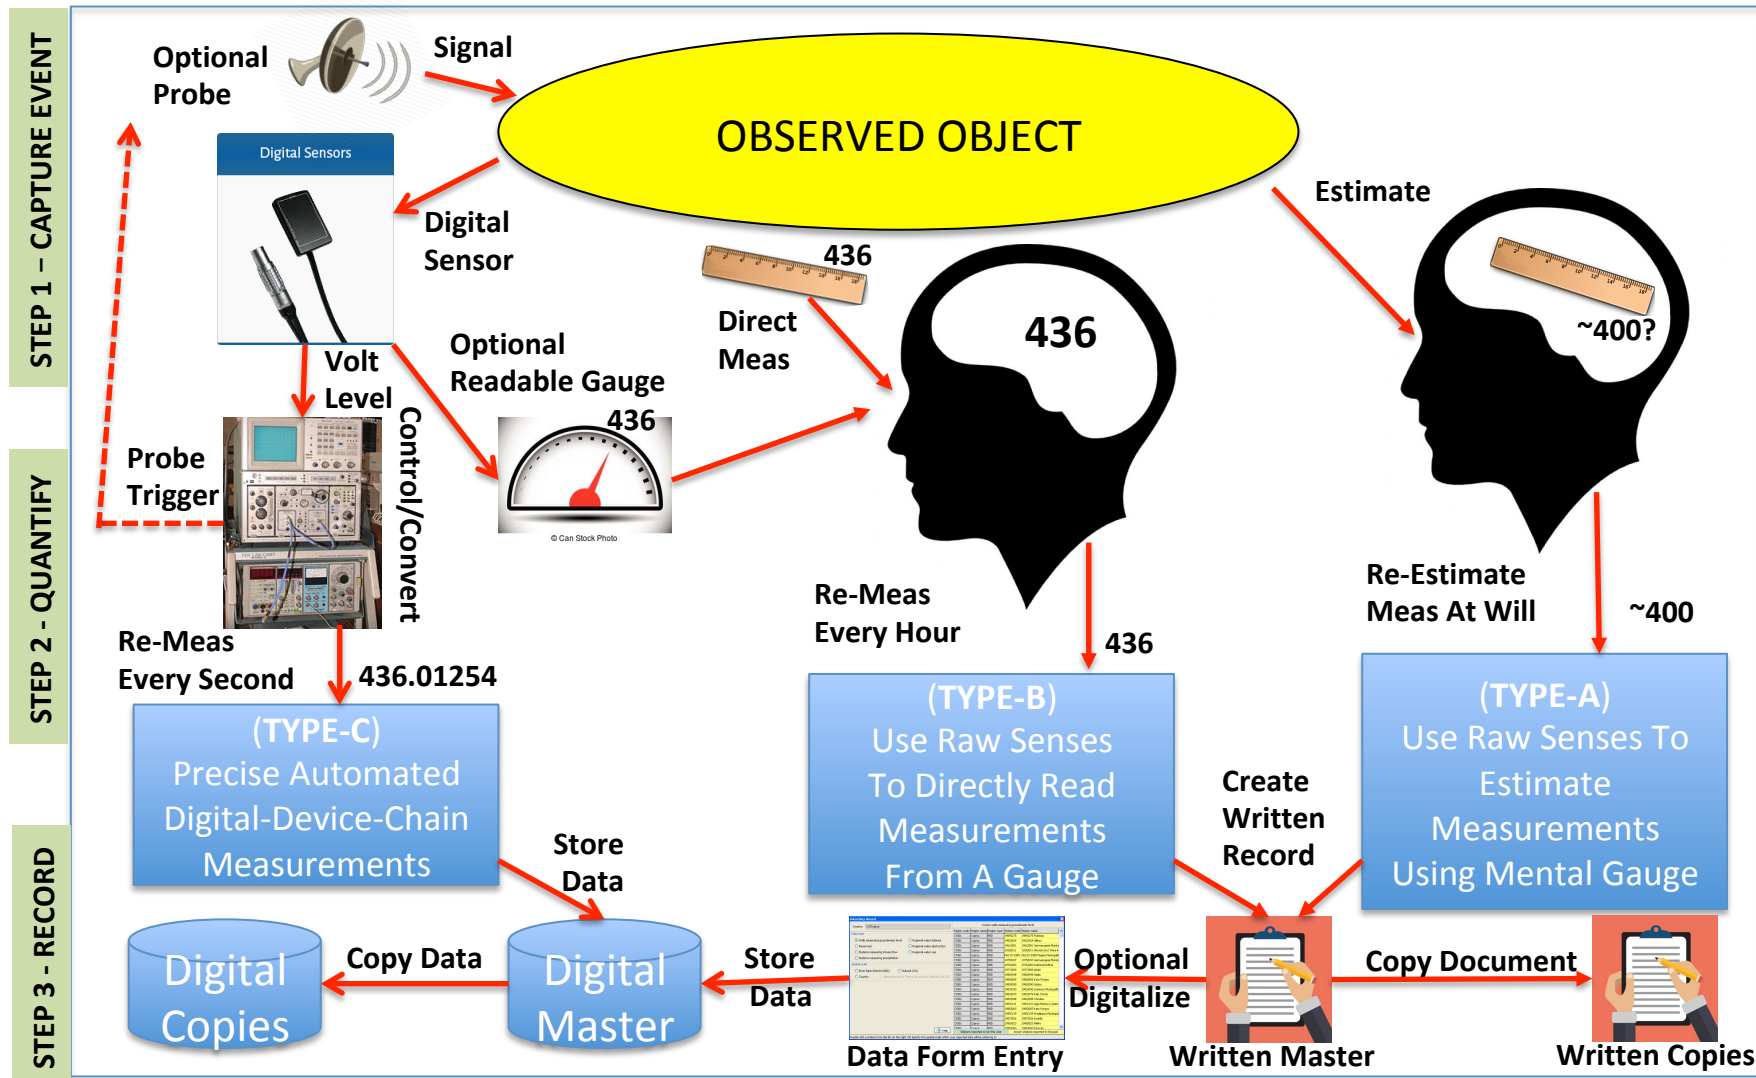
STEP 1 – CAPTURE EVENT

STEP 2 - QUANTIFY

STEP 3 - RECORD

Optional Probe

Signal

OBSERVED OBJECT

Digital Sensors

Digital Sensor

Estimate

436

Direct Meas

436

~400?

Volt Level

Optional Readable Gauge

436

Control/Convert

Probe Trigger

© Can Stock Photo

Re-Meas Every Hour

Re-Estimate Meas At Will

~400

Re-Meas Every Second

436.01254

436

(TYPE-C) Precise Automated Digital-Device-Chain Measurements

(TYPE-B) Use Raw Senses To Directly Read Measurements From A Gauge

Create Written Record

(TYPE-A) Use Raw Senses To Estimate Measurements Using Mental Gauge

Store Data

Digital Copies

Copy Data

Digital Master

Store Data

Optional Digitalize

Copy Document

Data Form Entry

Written Master

Written Copies